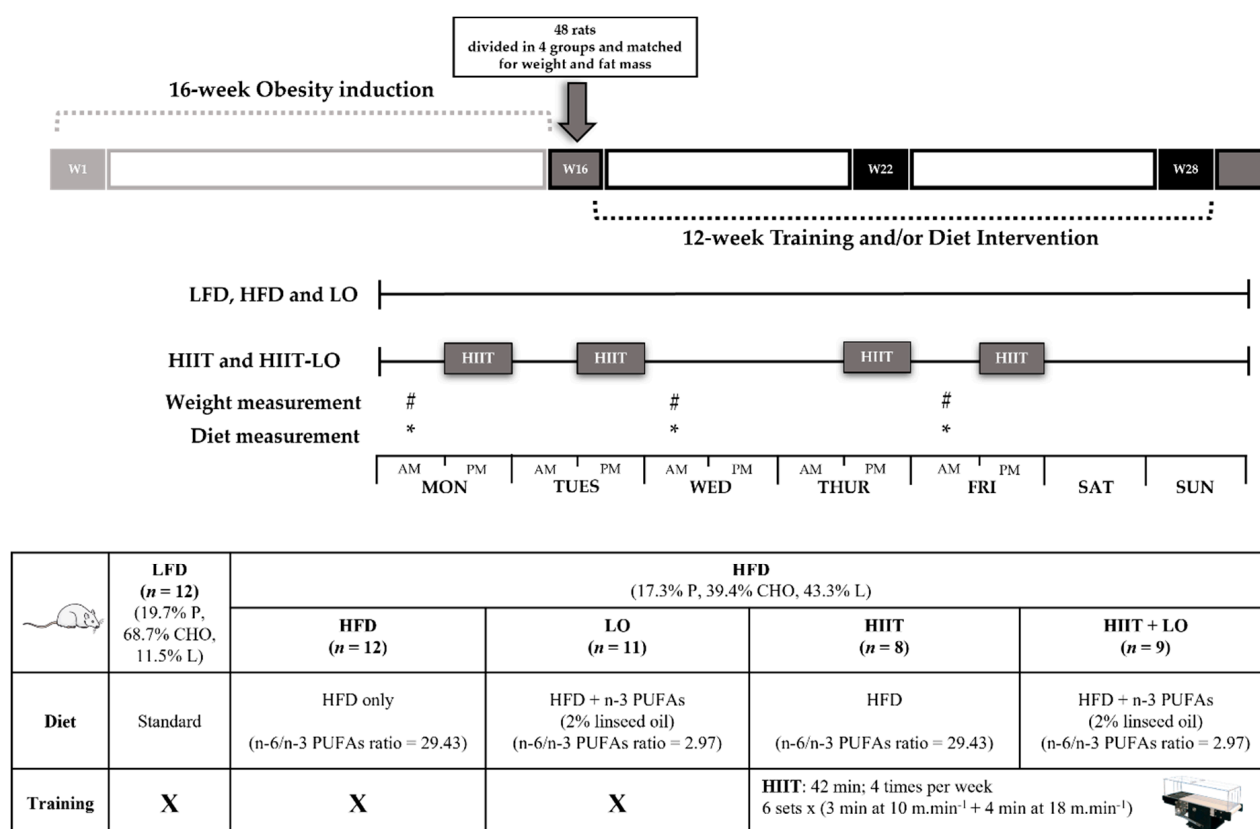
48 rats
divided in 4 groups and matched for weight and fat mass

16-week Obesity induction

W1 W16 W22 W28

12-week Training and/or Diet Intervention

LFD, HFD and LO

HIIT and HIIT-LO

HIIT HIIT HIIT HIIT

Weight measurement # # #

Diet measurement * * *

AM PM AM PM AM PM AM PM AM PM
MON TUES WED THUR FRI SAT SUN

| | LFD ($n = 12$) (19.7% P, 68.7% CHO, 11.5% L) | HFD (17.3% P, 39.4% CHO, 43.3% L) | | | |
|---|---|---|---|---|---|
| | | HFD ($n = 12$) | LO ($n = 11$) | HIIT ($n = 8$) | HIIT + LO ($n = 9$) |
| Diet | Standard | HFD only (n-6/n-3 PUFAs ratio = 29.43) | HFD + n-3 PUFAs (2% linseed oil) (n-6/n-3 PUFAs ratio = 2.97) | HFD (n-6/n-3 PUFAs ratio = 29.43) | HFD + n-3 PUFAs (2% linseed oil) (n-6/n-3 PUFAs ratio = 2.97) |
| Training | X | X | X | HIIT: 42 min; 4 times per week 6 sets x (3 min at 10 m.min$^{-1}$ + 4 min at 18 m.min$^{-1}$) | |